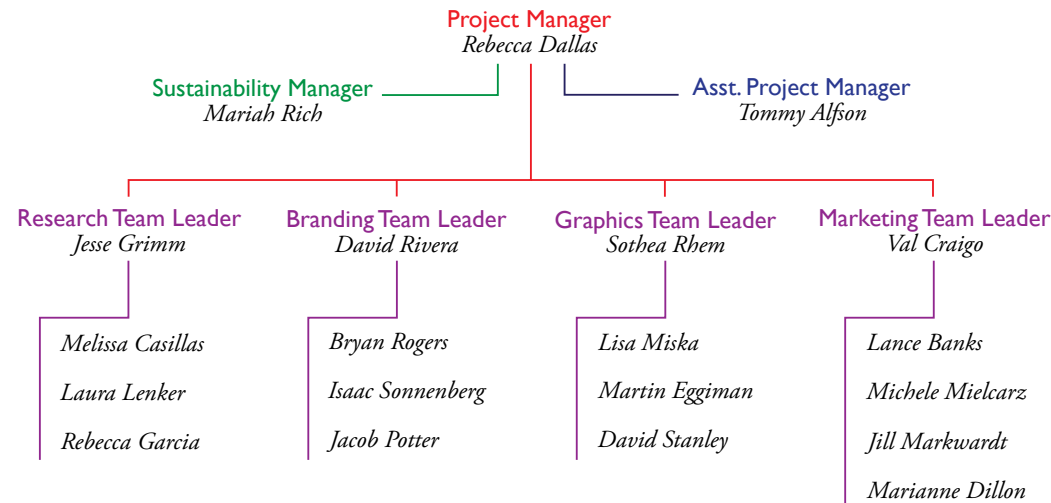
Project Manager
Rebecca Dallas

Sustainability Manager
Mariah Rich

Asst. Project Manager
Tommy Alfson

Research Team Leader
Jesse Grimm

Melissa Casillas

Laura Lenker

Rebecca Garcia

Branding Team Leader
David Rivera

Bryan Rogers

Isaac Sonnenberg

Jacob Potter

Graphics Team Leader
Sothea Rhem

Lisa Miska

Martin Eggiman

David Stanley

Marketing Team Leader
Val Craigo

Lance Banks

Michele Mielcarz

Jill Markwardt

Marianne Dillon